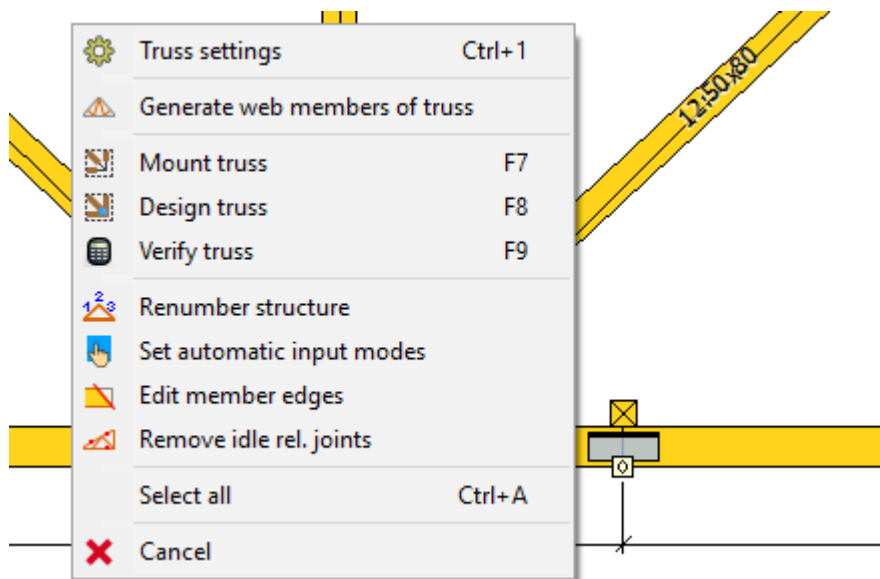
Truss settings Ctrl+1

Generate web members of truss

Mount truss F7

Design truss F8

Verify truss F9

Renumber structure

Set automatic input modes

Edit member edges

Remove idle rel. joints

Select all Ctrl+A

Cancel

12:50x80

0